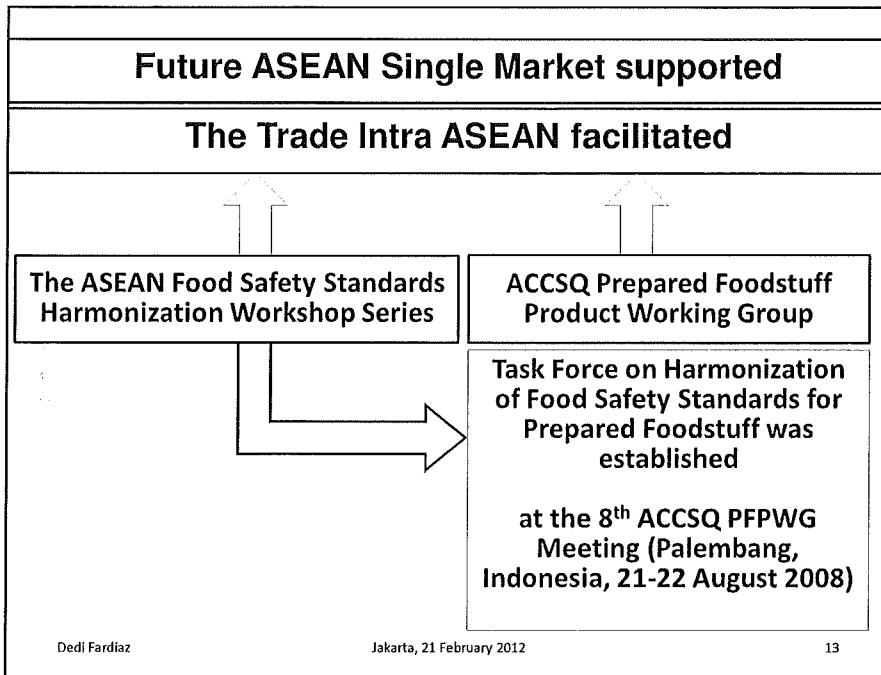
Future ASEAN Single Market supported

The Trade Intra ASEAN facilitated

The ASEAN Food Safety Standards Harmonization Workshop Series

ACCSQ Prepared Foodstuff Product Working Group

Task Force on Harmonization of Food Safety Standards for Prepared Foodstuff was established

at the 8$^{th}$ ACCSQ PFPWG Meeting (Palembang, Indonesia, 21-22 August 2008)

Dedi Fardiaz

Jakarta, 21 February 2012

13